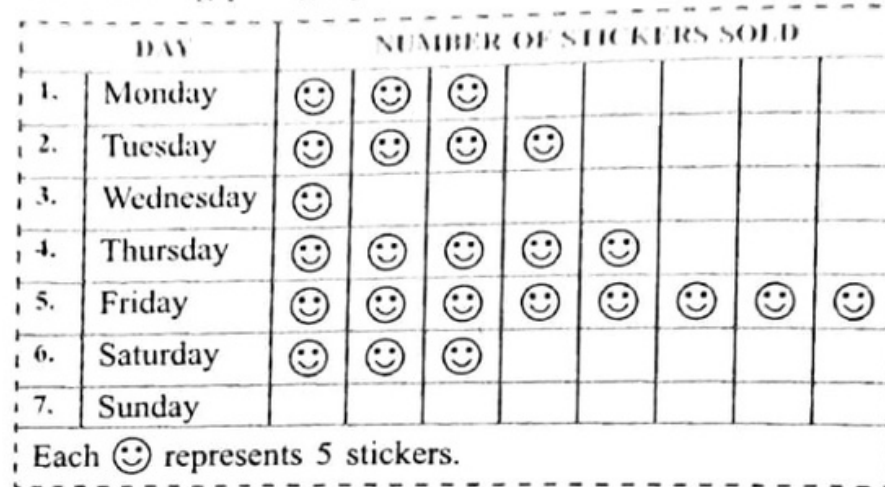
| | DAY | NUMBER OF STICKERS SOLD | | | | | | | |
|---|---|---|---|---|---|---|---|---|---|
| 1. | Monday | ☺ | ☺ | ☺ | | | | | |
| 2. | Tuesday | ☺ | ☺ | ☺ | ☺ | | | | |
| 3. | Wednesday | ☺ | | | | | | | |
| 4. | Thursday | ☺ | ☺ | ☺ | ☺ | ☺ | | | |
| 5. | Friday | ☺ | ☺ | ☺ | ☺ | ☺ | ☺ | ☺ | ☺ |
| 6. | Saturday | ☺ | ☺ | ☺ | | | | | |
| 7. | Sunday | | | | | | | | |

Each ☺ represents 5 stickers.